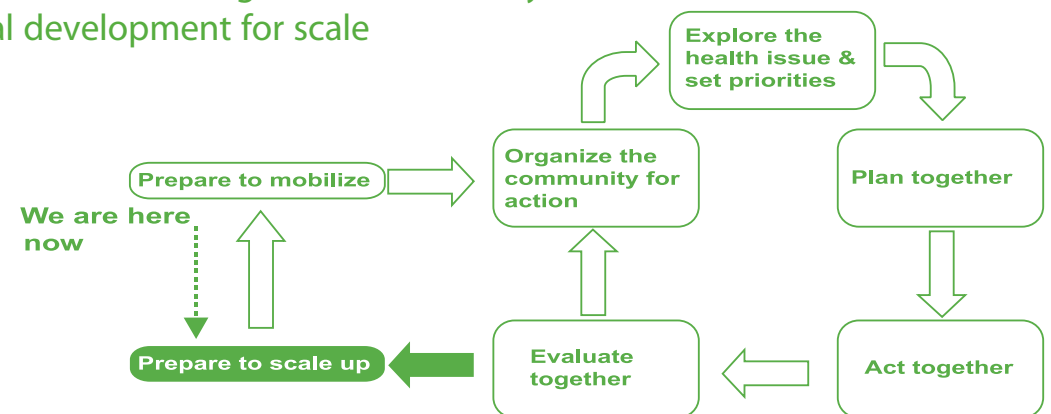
al development for scale

Prepare to mobilize

Organize the community for action

Explore the health issue & set priorities

Plan together

We are here now

Prepare to scale up

Evaluate together

Act together